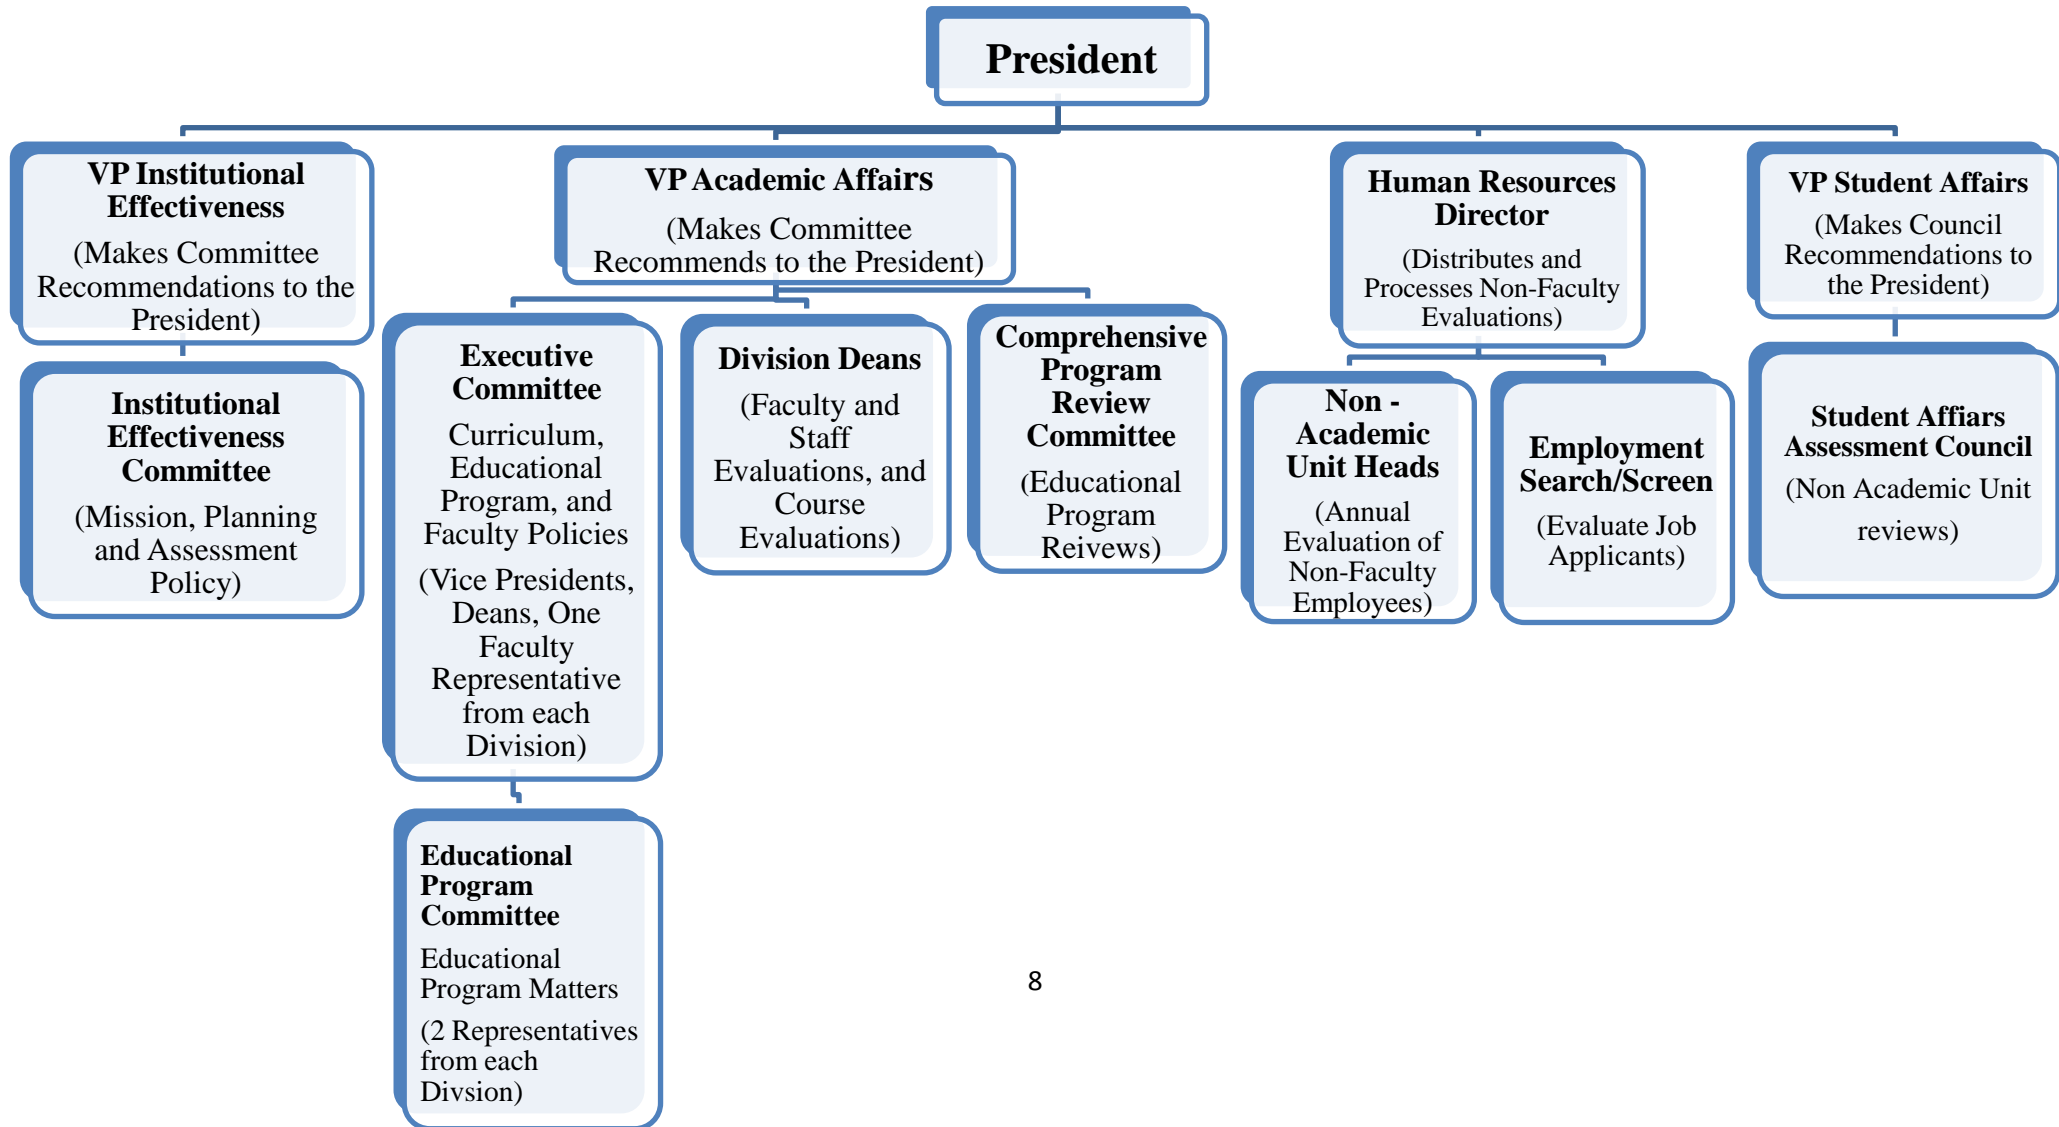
President

VP Institutional Effectiveness

(Makes Committee Recommendations to the President)

Institutional Effectiveness Committee

(Mission, Planning and Assessment Policy)

VP Academic Affairs

(Makes Committee Recommends to the President)

Executive Committee

Curriculum, Educational Program, and Faculty Policies

(Vice Presidents, Deans, One Faculty Representative from each Division)

Educational Program Committee

Educational Program Matters

(2 Representatives from each Divsion)

Division Deans

(Faculty and Staff Evaluations, and Course Evaluations)

Comprehensive Program Review Committee

(Educational Program Reivews)

Human Resources Director

(Distributes and Processes Non-Faculty Evaluations)

Non - Academic Unit Heads

(Annual Evaluation of Non-Faculty Employees)

Employment Search/Screen

(Evaluate Job Applicants)

VP Student Affairs

(Makes Council Recommendations to the President)

Student Affairs Assessment Council

(Non Academic Unit reviews)

8